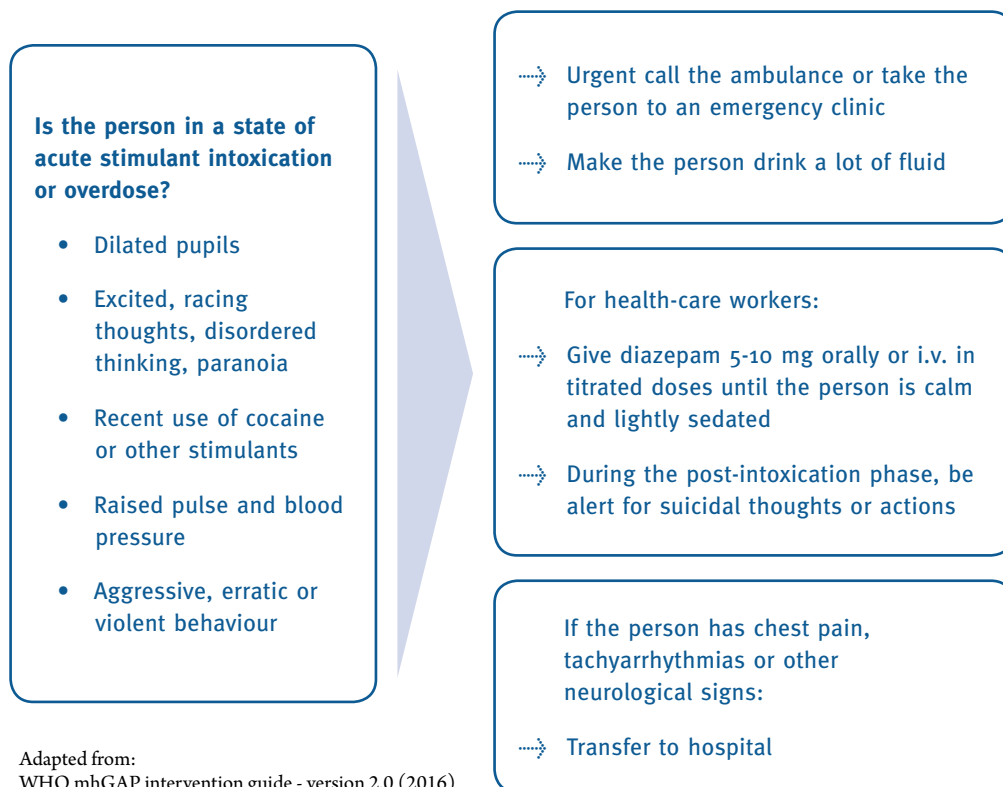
**Is the person in a state of acute stimulant intoxication or overdose?**

- Dilated pupils
- Excited, racing thoughts, disordered thinking, paranoia
- Recent use of cocaine or other stimulants
- Raised pulse and blood pressure
- Aggressive, erratic or violent behaviour

Urgent call the ambulance or take the person to an emergency clinic

Make the person drink a lot of fluid

For health-care workers:

Give diazepam 5-10 mg orally or i.v. in titrated doses until the person is calm and lightly sedated

During the post-intoxication phase, be alert for suicidal thoughts or actions

If the person has chest pain, tachyarrhythmias or other neurological signs:

Transfer to hospital

Adapted from:
WHO mhGAP intervention guide - version 2.0 (2016)